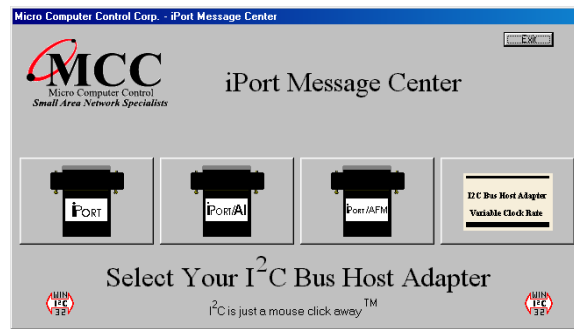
Micro Computer Control Corp. - iPort Message Center

Exit

MCC
Micro Computer Control
Small Area Network Specialists

iPort Message Center

iPORT

iPORT/AI

iPORT/AFM

I2C Bus Host Adapter
Variable Clock Rate

Select Your I$^2$C Bus Host Adapter

WIN I2C 32

I$^2$C is just a mouse click away$^{TM}$

WIN I2C 32